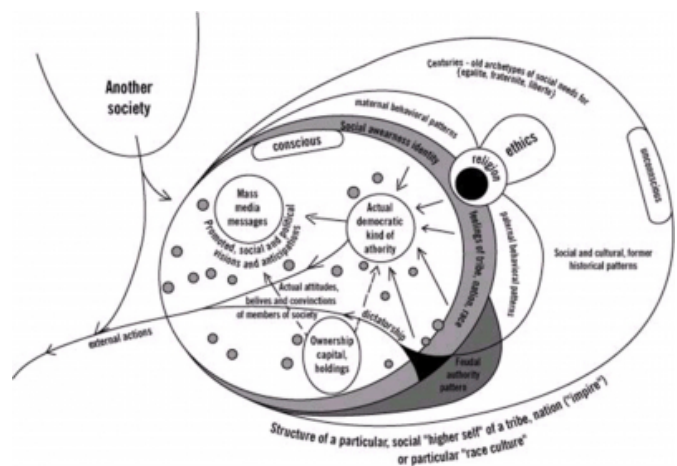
Another society

Centuries - old archetypes of social needs for (egalite, fraternite, liberty)

maternal behavioral patterns

ethics

Social awareness identity

conscious

religion

unconscious

Mass media messages

Actual democratic kind of athority

Promoted, social and political visions and anticipations

feelings of tribe, nation, race

paternal behavioral patterns

Social and cultural, former historical patterns

Actual attitudes, belives and convictions of members of society

dictatorship

external actions

Ownership capital, holdings

Finatal authority pattern

Structure of a particular, social "higher self" of a tribe, nation ("impire") or particular "race culture"